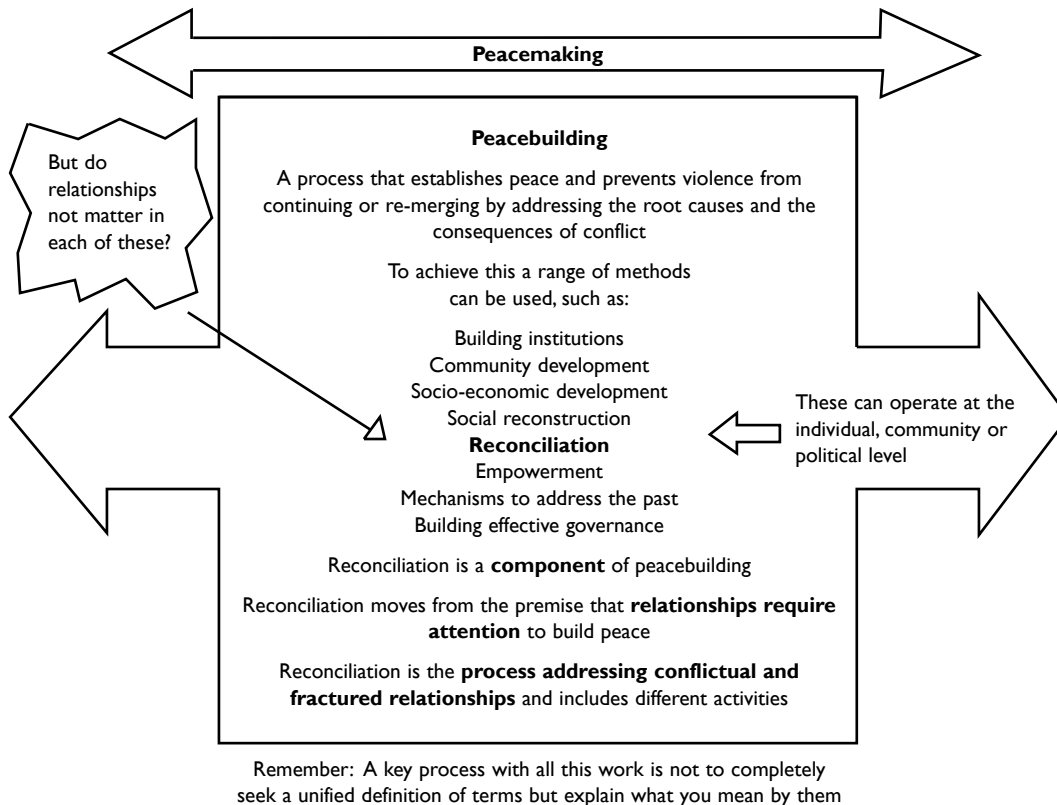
Peacemaking

But do relationships not matter in each of these?

Peacebuilding

A process that establishes peace and prevents violence from continuing or re-merging by addressing the root causes and the consequences of conflict

To achieve this a range of methods can be used, such as:

Building institutions
Community development
Socio-economic development
Social reconstruction
**Reconciliation**
Empowerment
Mechanisms to address the past
Building effective governance

These can operate at the individual, community or political level

Reconciliation is a **component** of peacebuilding

Reconciliation moves from the premise that **relationships require attention** to build peace

Reconciliation is the **process addressing conflictual and fractured relationships** and includes different activities

Remember: A key process with all this work is not to completely seek a unified definition of terms but explain what you mean by them